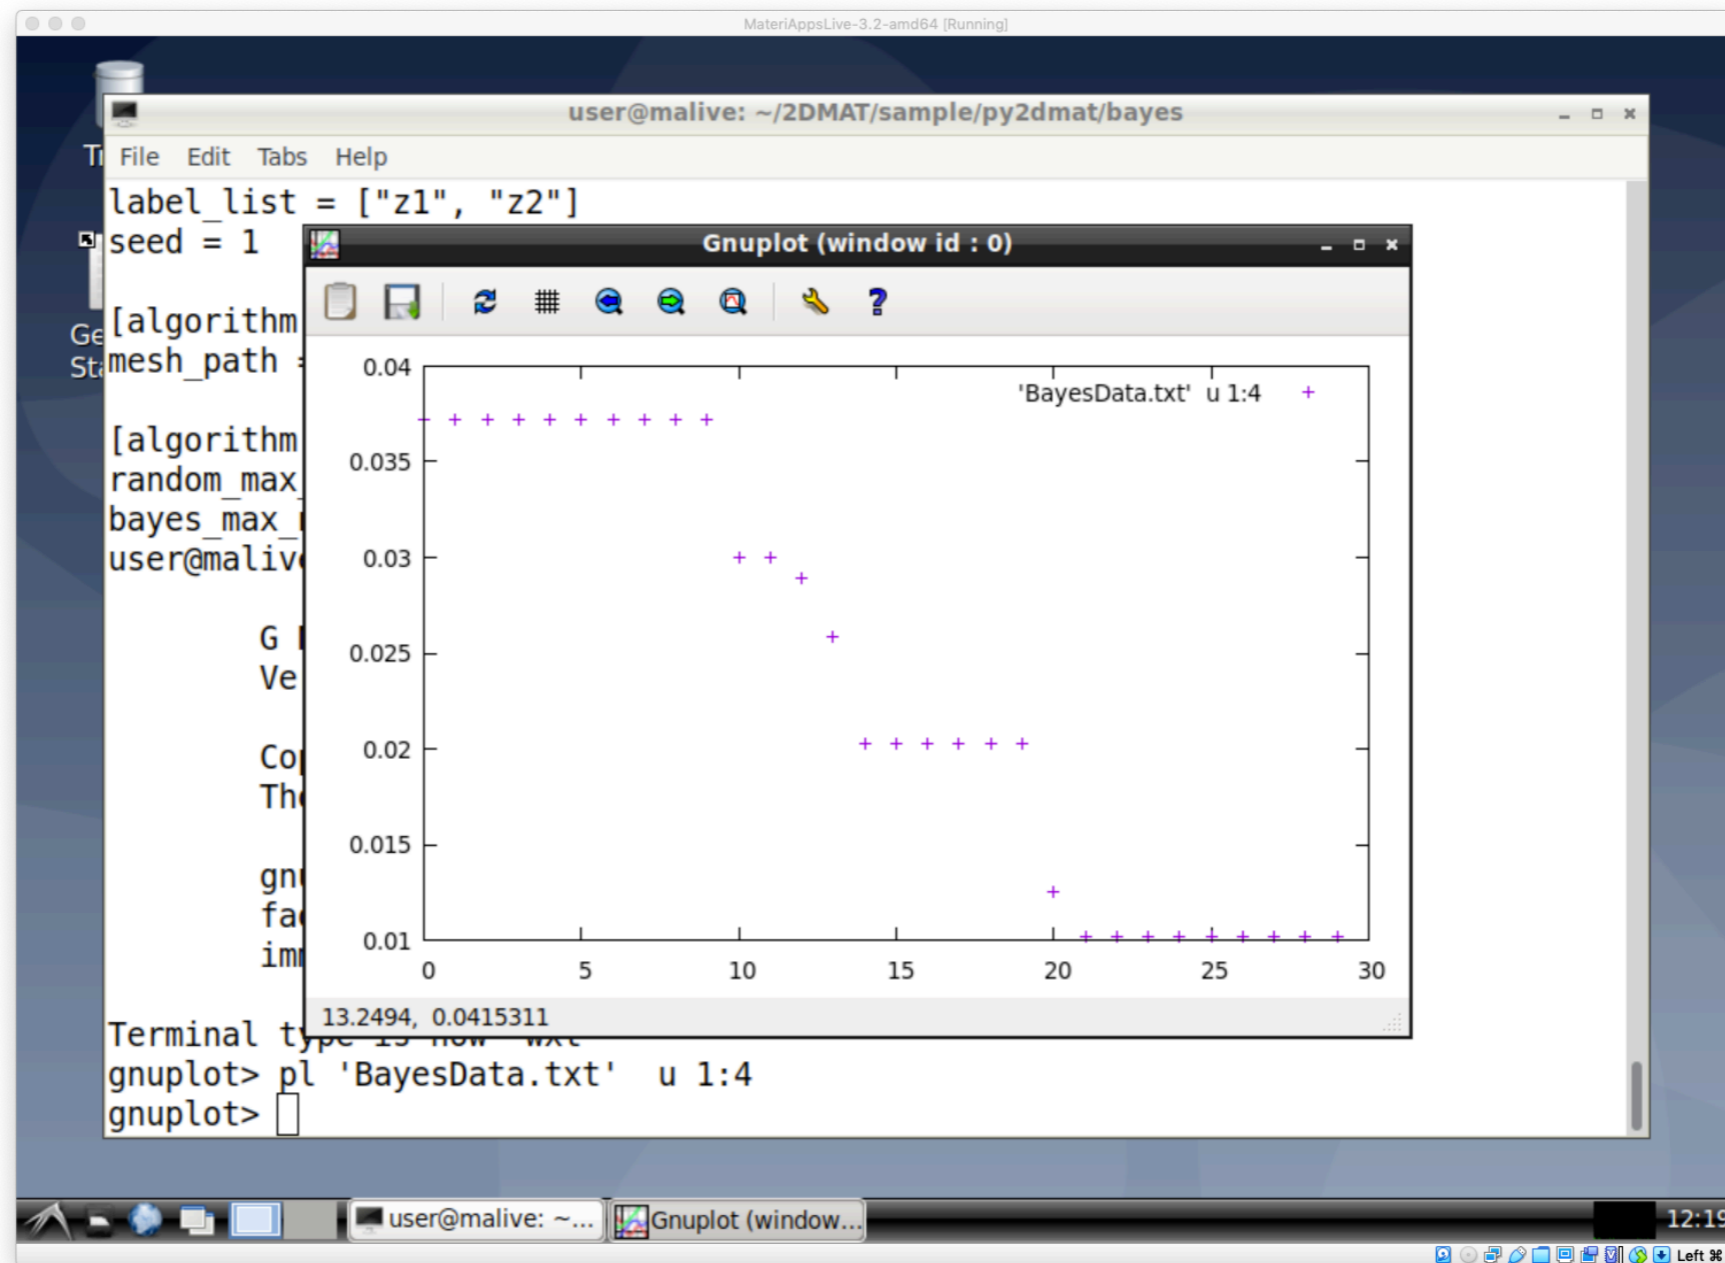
MateriAppsLive-3.2-amd64 [Running]

user@malive: ~/2DMAT/sample/py2dmat/bayes

File Edit Tabs Help

label_list = ["z1", "z2"]
seed = 1

[algorithm
mesh_path

[algorithm
random_max
bayes_max_
user@maliv

G
Ve

Co
Th

gn
fa
im

Terminal type is now 'wxt'
gnuplot> pl 'BayesData.txt' u 1:4
gnuplot>

Gnuplot (window id : 0)

'BayesData.txt' u 1:4

| |
|---|
| 0.04 |
| 0.035 |
| 0.03 |
| 0.025 |
| 0.02 |
| 0.015 |
| 0.01 |

0 5 10 15 20 25 30

13.2494, 0.0415311

user@malive: ~...
Gnuplot (window...
12:19
Left ⌘